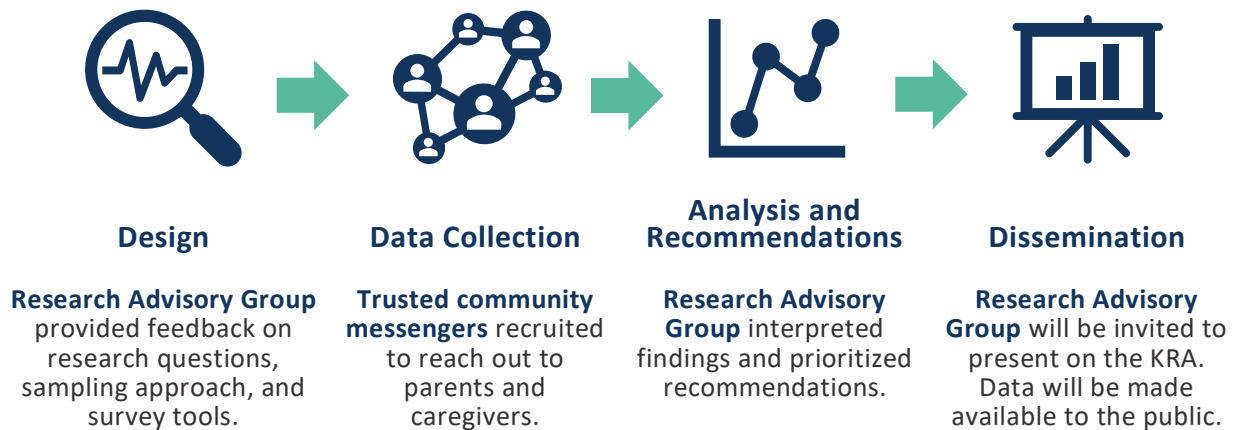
Design

Research Advisory Group provided feedback on research questions, sampling approach, and survey tools.

Data Collection

Trusted community messengers recruited to reach out to parents and caregivers.

Analysis and Recommendations

Research Advisory Group interpreted findings and prioritized recommendations.

Dissemination

Research Advisory Group will be invited to present on the KRA. Data will be made available to the public.